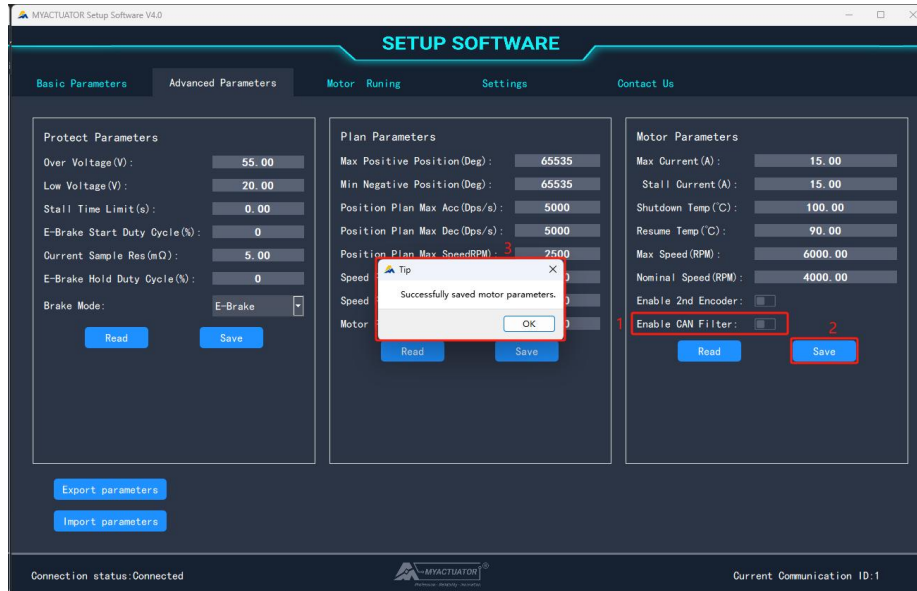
MYACTUATOR Setup Software V4.0

SETUP SOFTWARE

Basic Parameters
Advanced Parameters
Motor Runing
Settings
Contact Us

Protect Parameters
Over Voltage(V): 55.00
Low Voltage(V): 20.00
Stall Time Limit(s): 0.00
E-Brake Start Duty Cycle(%): 0
Current Sample Res(mΩ): 5.00
E-Brake Hold Duty Cycle(%): 0
Brake Mode: E-Brake
Read
Save

Plan Parameters
Max Positive Position(Deg): 65535
Min Negative Position(Deg): 65535
Position Plan Max Acc(Dps/s): 5000
Position Plan Max Dec(Dps/s): 5000
Position Plan Max SpeedRPM): 2500
Speed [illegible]
Speed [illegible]
Motor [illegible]
Read
Save

3
Tip
Successfully saved motor parameters.
OK

Motor Parameters
Max Current(A): 15.00
Stall Current(A): 15.00
Shutdown Temp(℃): 100.00
Resume Temp(℃): 90.00
Max Speed(RPM): 6000.00
Nominal Speed(RPM): 4000.00
Enable 2nd Encoder:
1
Enable CAN Filter:
2
Read
Save

Export parameters
Import parameters

Connection status:Connected
MYACTUATOR
Current Communication ID:1